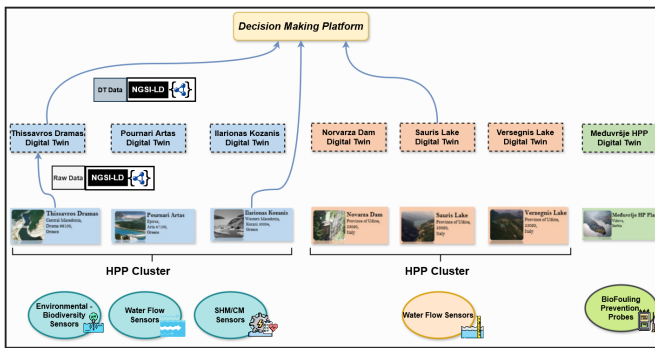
Decision Making Platform

DT Data NGSI-LD

Thissavros Dramas Digital Twin

Pournari Artas Digital Twin

Ilarionas Kozanis Digital Twin

Norvarza Dam Digital Twin

Sauris Lake Digital Twin

Versegnis Lake Digital Twin

Meduvršje HPP Digital Twin

Raw Data NGSI-LD

Thissavros Dramas
Central Macedonia, Drama 66100, Greece

Pournari Artas
Epirus, Arta 47100, Greece

Ilarionas Kozanis
Western Macedonia, Kozani 50100, Greece

Novarza Dam
Province of Udine, 33020, Italy

Sauris Lake
Province of Udine, 33020, Italy

Versegnis Lake
Province of Udine, 33020, Italy

Meduvršje HP Pla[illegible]
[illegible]

HPP Cluster

HPP Cluster

Environmental - Biodiversity Sensors

Water Flow Sensors

SHM/CM Sensors

Water Flow Sensors

BioFouling Prevention Probes